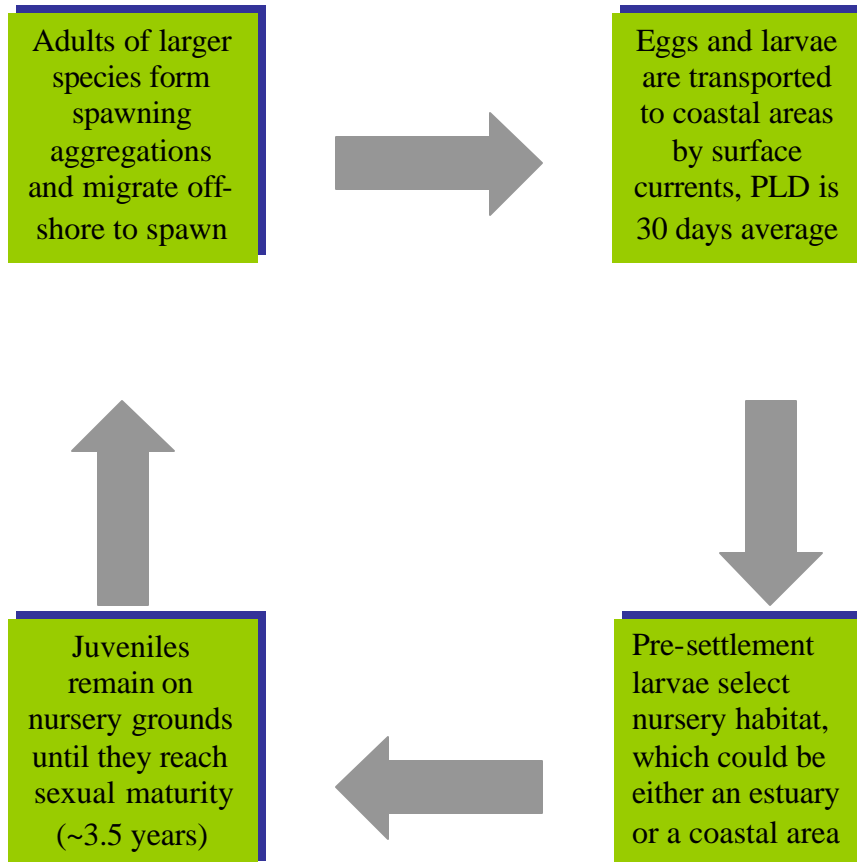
Adults of larger species form spawning aggregations and migrate offshore to spawn

Eggs and larvae are transported to coastal areas by surface currents, PLD is 30 days average

Pre-settlement larvae select nursery habitat, which could be either an estuary or a coastal area

Juveniles remain on nursery grounds until they reach sexual maturity (~3.5 years)